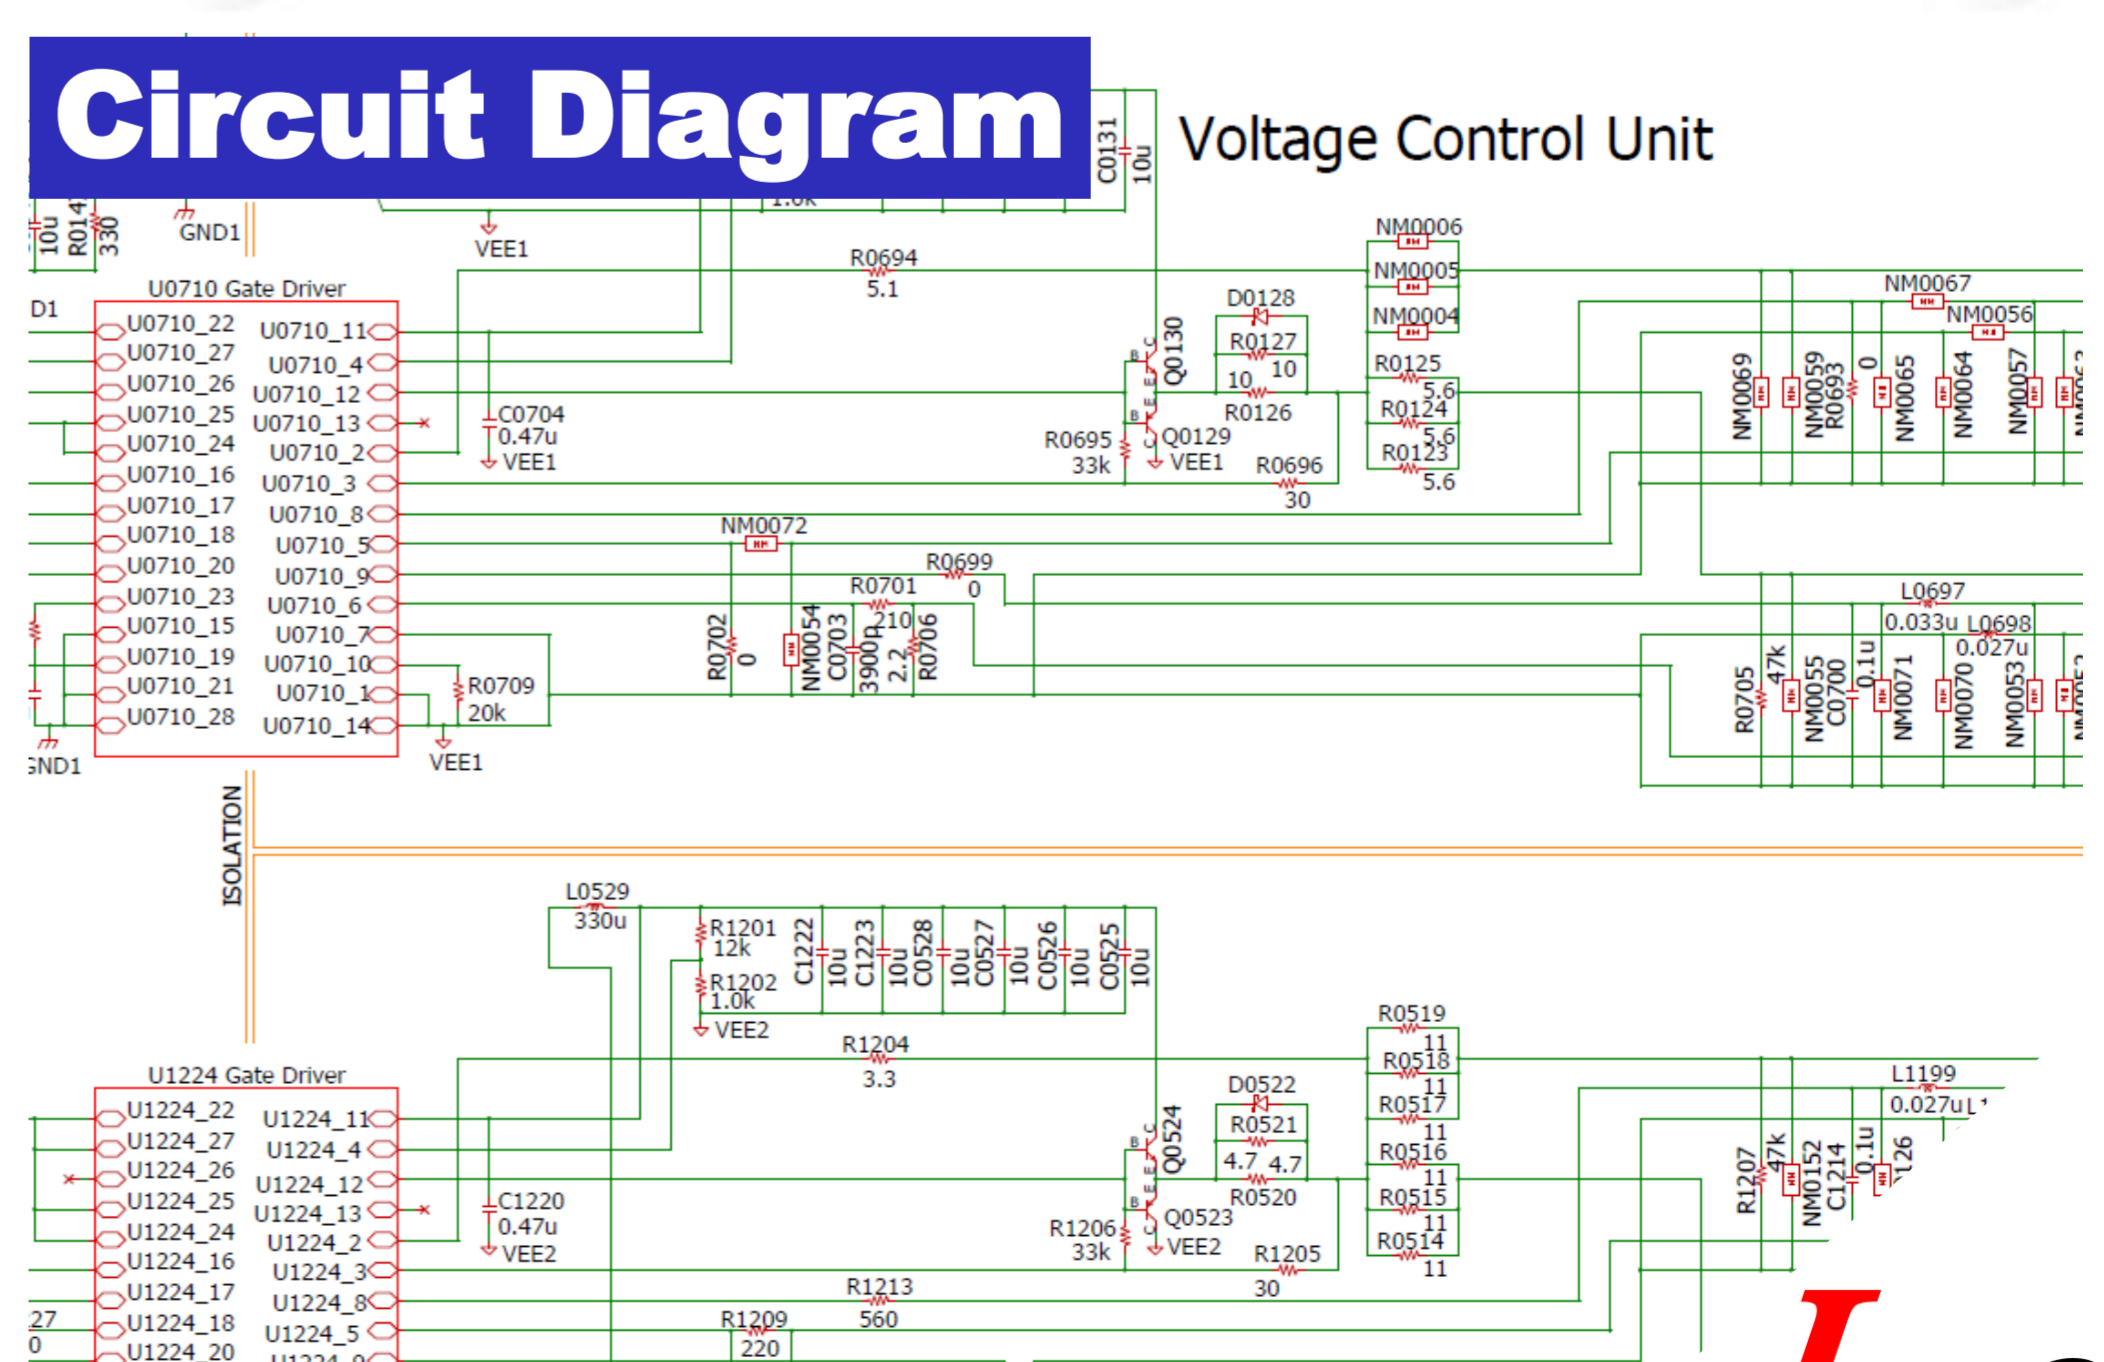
Circuit Diagram

Voltage Control Unit

C0131
10u
10u
R014
330
GND1
VEE1
1.0k
R0694
5.1
NM0006
NM0005
NM0004
D0128
R0127
10
10
Q0130
R0126
Q0129
VEE1
R0695
33k
R0696
30
R0125
5.6
R0124
5.6
R0123
5.6
NM0067
NM0056
NM0069
NM0059
R0693
0
NM0065
NM0064
NM0057

U0710 Gate Driver
D1
U0710_22
U0710_27
U0710_26
U0710_25
U0710_24
U0710_16
U0710_17
U0710_18
U0710_20
U0710_23
U0710_15
U0710_19
U0710_21
U0710_28
U0710_11
U0710_4
U0710_12
U0710_13
U0710_2
U0710_3
U0710_8
U0710_5
U0710_9
U0710_6
U0710_7
U0710_10
U0710_1
U0710_14
GND1
C0704
0.47u
VEE1
R0709
20k
VEE1
NM0072
R0699
0
R0701
210
R0702
0
NM0054
C0703
3900p
2.2
R0706
L0697
0.033u
L0698
0.027u
R0705
47k
NM0055
C0700
0.1u
NM0071
NM0070
NM0053

ISOLATION

L0529
330u
R1201
12k
R1202
1.0k
VEE2
C1222
10u
C1223
10u
C0528
10u
C0527
10u
C0526
10u
C0525
10u
R1204
3.3
R0519
11
R0518
11
R0517
11
R0516
11
R0515
11
R0514
11
D0522
R0521
4.7
4.7
Q0524
R0520
Q0523
VEE2
R1206
33k
R1205
30
L1199
0.027u
R1207
47k
NM0152
C1214
0.1u

U1224 Gate Driver
U1224_22
U1224_27
U1224_26
U1224_25
U1224_24
U1224_16
U1224_17
U1224_18
U1224_20
U1224_11
U1224_4
U1224_12
U1224_13
U1224_2
U1224_3
U1224_8
U1224_5
C1220
0.47u
VEE2
R1213
560
R1209
220
27
0